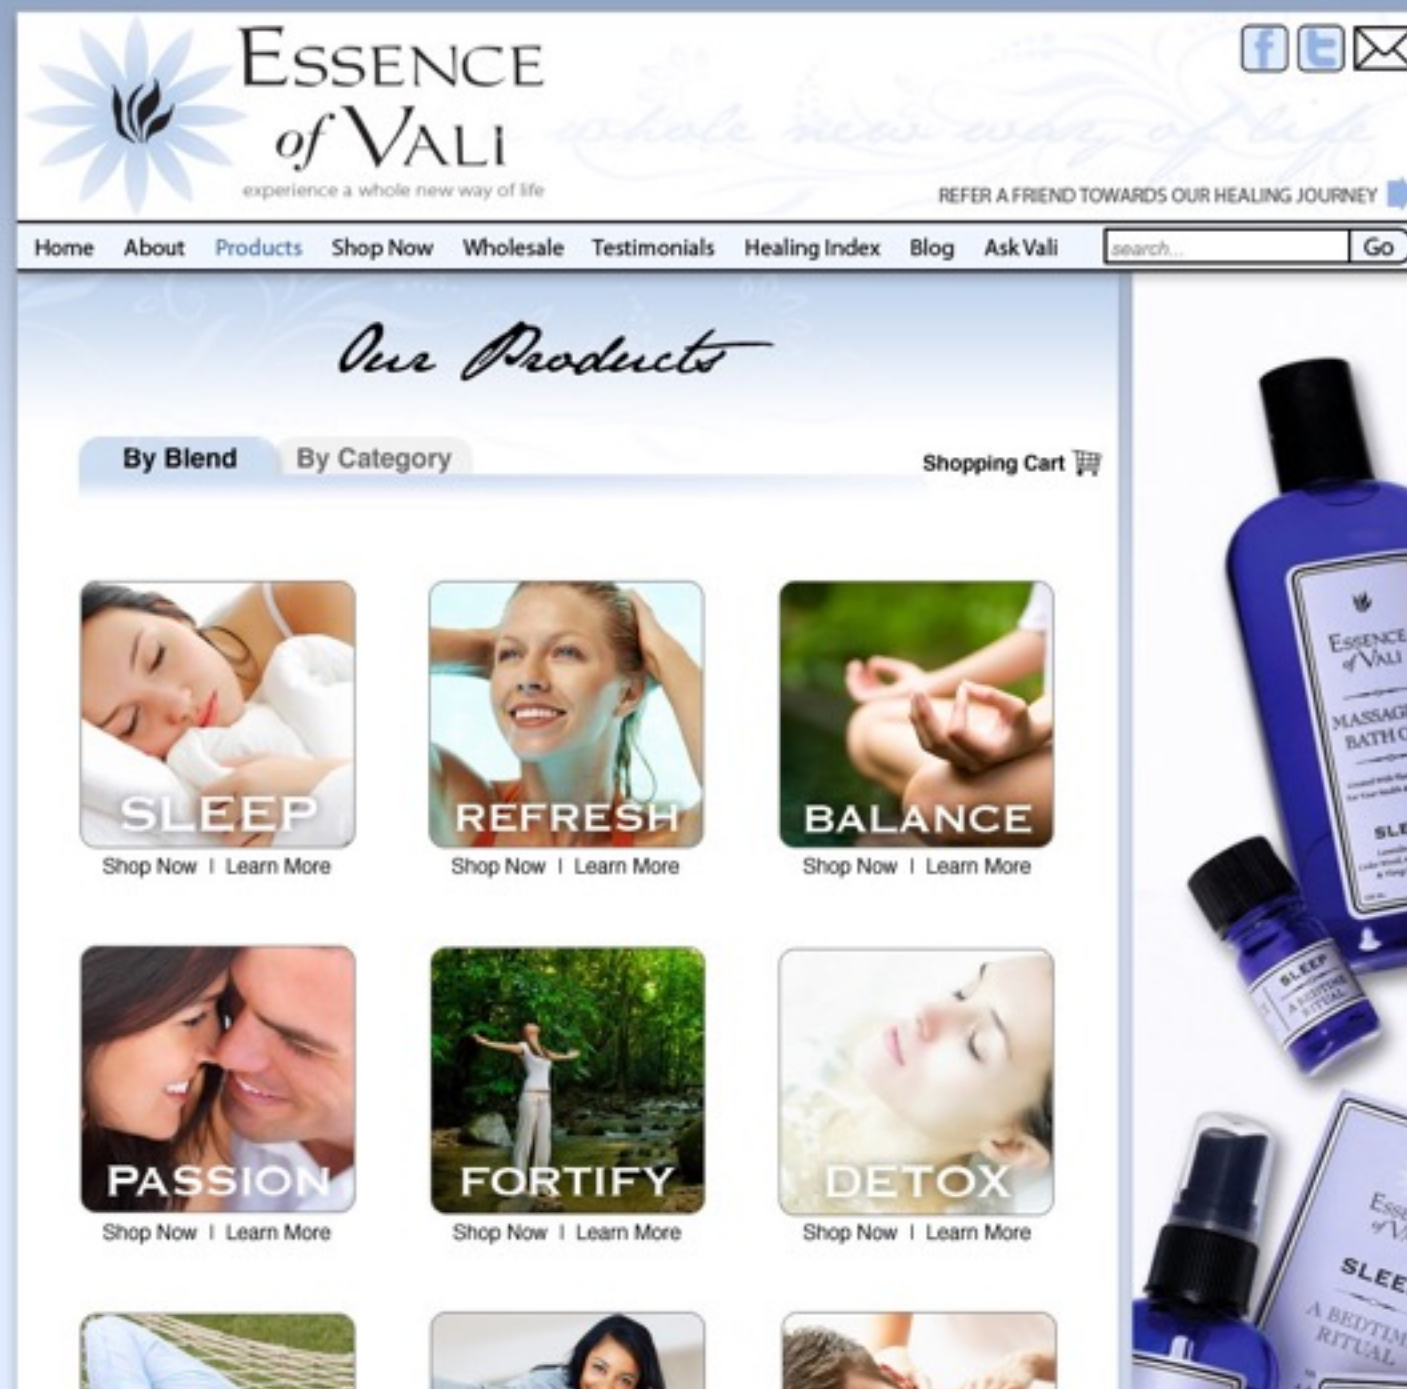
ESSENCE of VALI
experience a whole new way of life

whole new way of life

REFER A FRIEND TOWARDS OUR HEALING JOURNEY

Home About Products Shop Now Wholesale Testimonials Healing Index Blog Ask Vali

search... Go

Our Products

By Blend By Category

Shopping Cart

SLEEP
Shop Now | Learn More

REFRESH
Shop Now | Learn More

BALANCE
Shop Now | Learn More

PASSION
Shop Now | Learn More

FORTIFY
Shop Now | Learn More

DETOX
Shop Now | Learn More

ESSENCE of VALI
MASSAGE BATH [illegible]
SLE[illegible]

SLEEP
A BEDTIME RITUAL

Ess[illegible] of V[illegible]
SLEE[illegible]
A BEDTIM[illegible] RITUAL